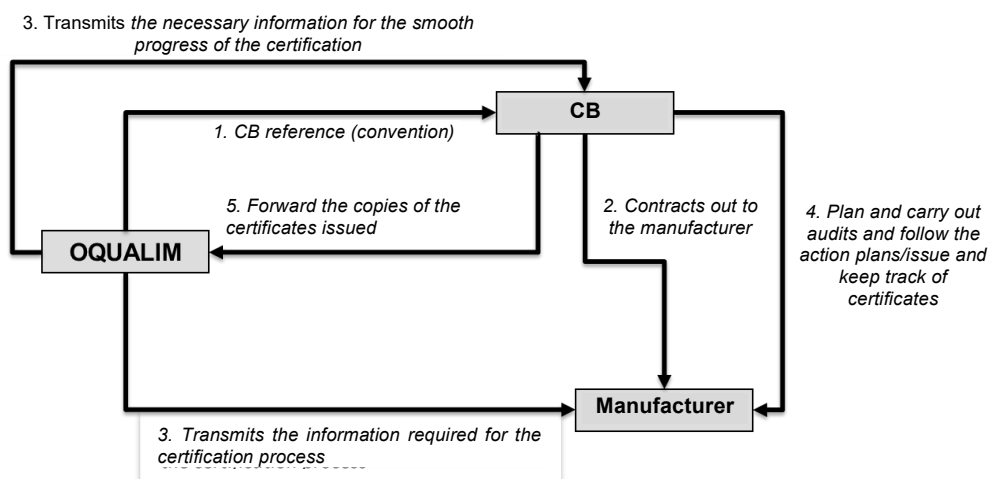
3. Transmits *the necessary information for the smooth progress of the certification*

CB

1. CB reference (convention)

5. Forward the copies of the certificates issued

2. Contracts out to the manufacturer

4. Plan and carry out audits and follow the action plans/issue and keep track of certificates

OQUALIM

Manufacturer

3. Transmits the information required for the certification process